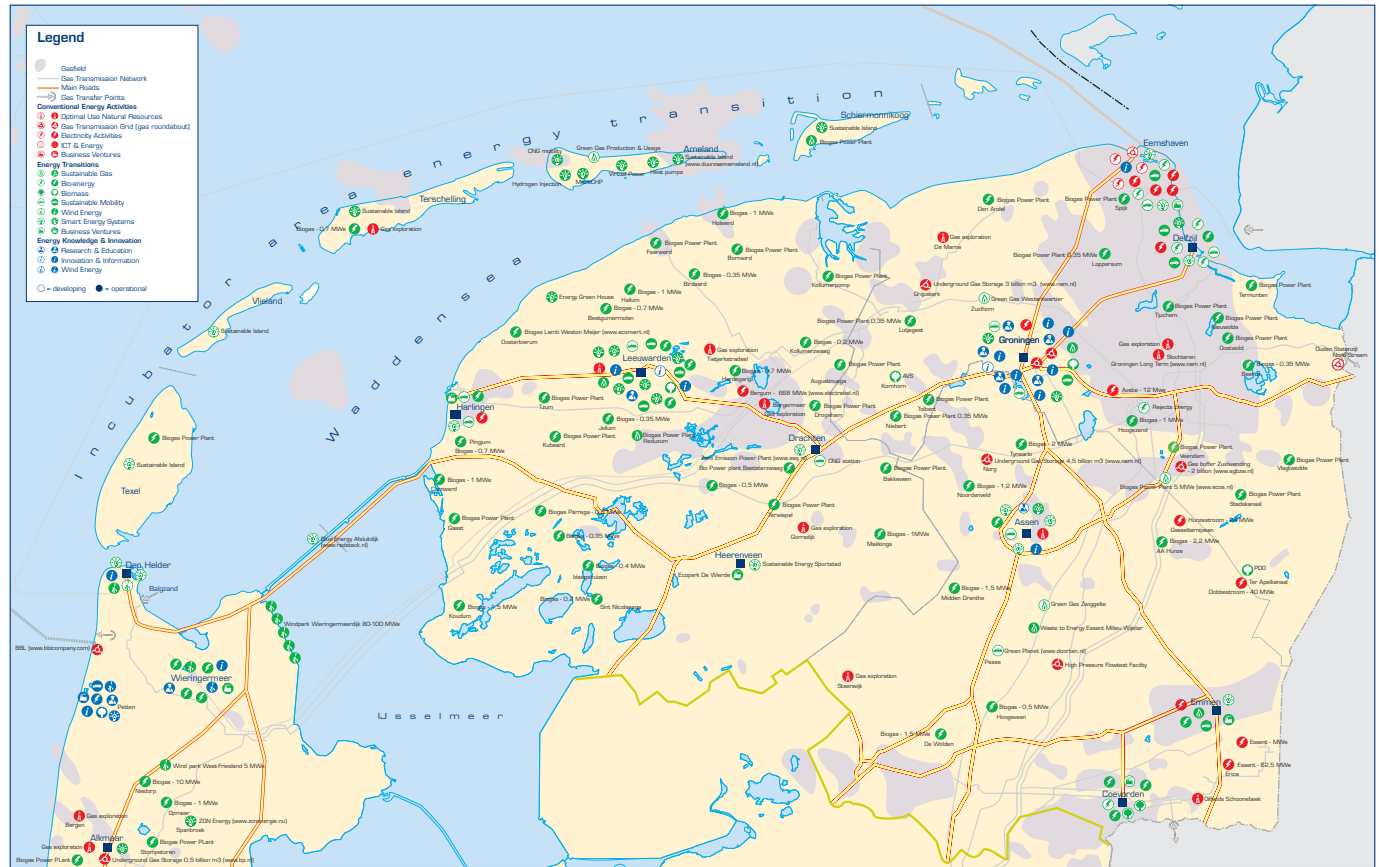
Legend
Gasfield
Gas Transmission Network
Main Roads
Gas Transfer Points
Conventional Energy Activities
Optimal Use Natural Resources
Gas Transmission Grid (gas roundabout)
Electricity Activities
ICT & Energy
Business Ventures
Energy Transitions
Sustainable Gas
Bio-energy
Biomass
Sustainable Mobility
Wind Energy
Smart Energy Systems
Business Ventures
Energy Knowledge & Innovation
Research & Education
Innovation & Information
Wind Energy
= developing = operational

Incubator area energy transition

Waddensea

IJsselmeer

Schiermonnikoog
Sustainable Island
Biogas Power Plant
Ameland
Sustainable Island (www.duurzaamameland.nl)
CNG mobility
Green Gas Production & Usage
Hydrogen Injection
Micro CHP
Virtual Power
Heat pumps
Terschelling
Sustainable Island
Biogas - 0,7 MWe
Gas exploration
Vlieland
Sustainable Island
Texel
Biogas Power Plant
Sustainable Island
Den Helder
Balgzand
BBL (www.bblcompany.com)
Petten
Wieringermeer
Windpark Wieringermeerdijk 80-100 MWe
Gas Energy Afsluitdijk (www.redstack.nl)
Wind park West-Friesland 5 MWe
Biogas - 10 MWe
Nedorp
Biogas - 1 MWe
Opmeer
ZON Energy (www.zonenergie.nu)
Spanbroek
Biogas Power PLant
Stompetoren
Gas exploration
Bergen
Alkmaar
Gas exploration
Biogas Power PLant
Underground Gas Storage 0,5 billion m3 (www.bp.nl)
Eemshaven
Delfzijl
Termunten
Biogas Power Plant
Den Andel
Spijk
Gas exploration
De Marne
Underground Gas Storage 3 billion m3 (www.nam.nl)
Grijpskerk
Biogas Power Plant 0,35 MWe
Loppersum
Green Gas Westerkwartier
Zuidhorn
Biogas Power Plant
Tjuchem
Biogas Power Plant
Nieuwolda
Biogas Power Plant
Oostwold
Gas exploration
Slochteren
Groningen Long Term (www.nam.nl)
Biogas - 0,35 MWe
Beerta
Duitsen Statenzijl Nord Stream
Groningen
Avebe - 12 MWe
Rejecta Energy
Biogas - 1 MWe
Hoogezand
Biogas - 1 MWe
Holwerd
Biogas Power Plant
Ferwerd
Biogas Power Plant
Bornwerd
Biogas - 0,35 MWe
Birdaard
Biogas Power Plant
Kollumerpomp
Biogas - 1 MWe
Hallum
Biogas - 0,7 MWe
Beetgumermolen
Energy Green House
Biogas Lamb Weston Meijer (www.ecomert.nl)
Oosterbierum
Leeuwarden
Gas exploration
Tietjerksteradeel
Biogas - 0,2 MWe
Kollumerzwaag
Biogas Power Plant 0,35 MWe
Lutjegast
Biogas Power Plant
Augustinusga
Biogas - 0,7 MWe
Hardegarijp
Bergum - 668 MWe (www.electrabel.nl)
Bergumer
Gas exploration
Drogeham
AVS
Kornhorn
Biogas Power Plant
Tolbert
Biogas Power Plant 0,35 MWe
Niebert
Harlingen
Biogas Power Plant
Tzum
Biogas - 0,35 MWe
Jellum
Biogas Power Plant
Kubaard
Biogas Power Plant
Reduzum
Drachten
Zero Emission Power Plant (www.eeg.nl)
Bio Power plant Beetsterzwaag
CNG station
Biogas Power Plant
Bakkeveen
Pingjum
Biogas - 0,7 MWe
Biogas - 1 MWe
Oosterend
Biogas Power Plant
Goëst
Biogas Parrega - 0,35 MWe
Biogas - 0,35 MWe
Biogas - 0,4 MWe
Idzegahuizen
Biogas - 0,2 MWe
Sint Nicolaasga
Biogas - 2,5 MWe
Koudum
Biogas - 0,5 MWe
Biogas Power Plant
Terwispel
Gas exploration
Gorredijk
Biogas - 1MWe
Makkinga
Heerenveen
Sustainable Energy Sportstad
Ecopark De Wierde
Biogas - 2 MWe
Tynaarlo
Underground Gas Storage 4,5 billion m3 (www.nam.nl)
Norg
Biogas - 1,2 MWe
Noordenveld
Biogas Power Plant
Veendam
Gas buffer Zuidwending - 2 billion (www.agbzw.nl)
Biogas Power Plant
Vlagtwedde
Biogas Power Plant 5 MWe (www.ecos.nl)
Biogas Power Plant
Stadskanaal
Assen
Hunzestroom - 25 MWe
Gasselternijveen
Biogas - 2,2 MWe
AA Hunze
P00
Ter Apelkanaal
Dobbestroom - 40 MWe
Biogas - 1,5 MWe
Midden Drenthe
Green Gas Zwiggelte
Waste to Energy Essent Milieu Wijster
Green Planet (www.doorban.nl)
Pesse
High Pressure Flowtest Facility
Gas exploration
Steenwijk
Biogas - 0,5 MWe
Hoogeveen
Biogas - 1,5 MWe
De Wolden
Emmen
Essent - MWe
Essent - 62,5 MWe
Erica
Coevorden
Gasfields Schoonebeek